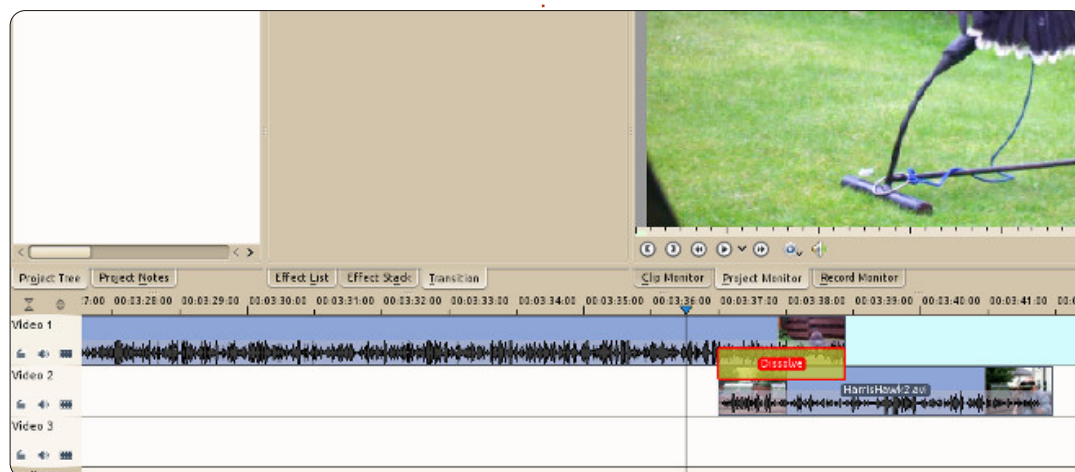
Project Tree | Project Notes

Effect List | Effect Stack | Transition

Clip Monitor | Project Monitor | Record Monitor

:27:00 00:03:28:00 00:03:29:00 00:03:30:00 00:03:31:00 00:03:32:00 00:03:33:00 00:03:34:00 00:03:35:00 00:03:36:00 00:03:37:00 00:03:38:00 00:03:39:00 00:03:40:00 00:03:41:00

Video 1

Video 2

Video 3

Dissolve

HarrisHawk2.avi